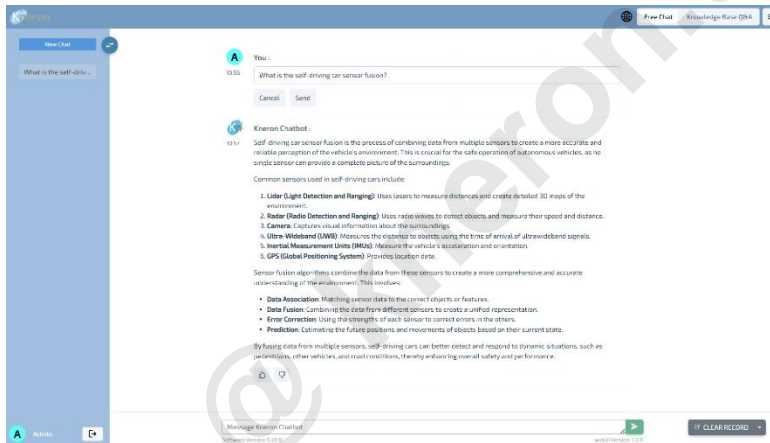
Kneron

Free Chat | Knowledge Base Q&A

New Chat

What is the self-driv...

A You :
10:55
What is the self-driving car sensor fusion?

Cancel Send

Kneron Chatbot :
10:57
Self-driving car sensor fusion is the process of combining data from multiple sensors to create a more accurate and reliable perception of the vehicle's environment. This is crucial for the safe operation of autonomous vehicles, as no single sensor can provide a complete picture of the surroundings.

Common sensors used in self-driving cars include:

1. **Lidar (Light Detection and Ranging)**: Uses lasers to measure distances and create detailed 3D maps of the environment.
2. **Radar (Radio Detection and Ranging)**: Uses radio waves to detect objects and measure their speed and distance.
3. **Camera**: Captures visual information about the surroundings.
4. **Ultra-Wideband (UWB)**: Measures the distance to objects using the time of arrival of ultrawideband signals.
5. **Inertial Measurement Units (IMUs)**: Measure the vehicle's acceleration and orientation.
6. **GPS (Global Positioning System)**: Provides location data.

Sensor fusion algorithms combine the data from these sensors to create a more comprehensive and accurate understanding of the environment. This involves:

- **Data Association**: Matching sensor data to the correct objects or features.
- **Data Fusion**: Combining the data from different sensors to create a unified representation.
- **Error Correction**: Using the strengths of each sensor to correct errors in the others.
- **Prediction**: Estimating the future positions and movements of objects based on their current state.

By fusing data from multiple sensors, self-driving cars can better detect and respond to dynamic situations, such as pedestrians, other vehicles, and road conditions, thereby enhancing overall safety and performance.

@ Kneron

A Admin

Message Kneron Chatbot

Software Version: 0.20.0

webUI Version: 1.3.0

CLEAR RECORD